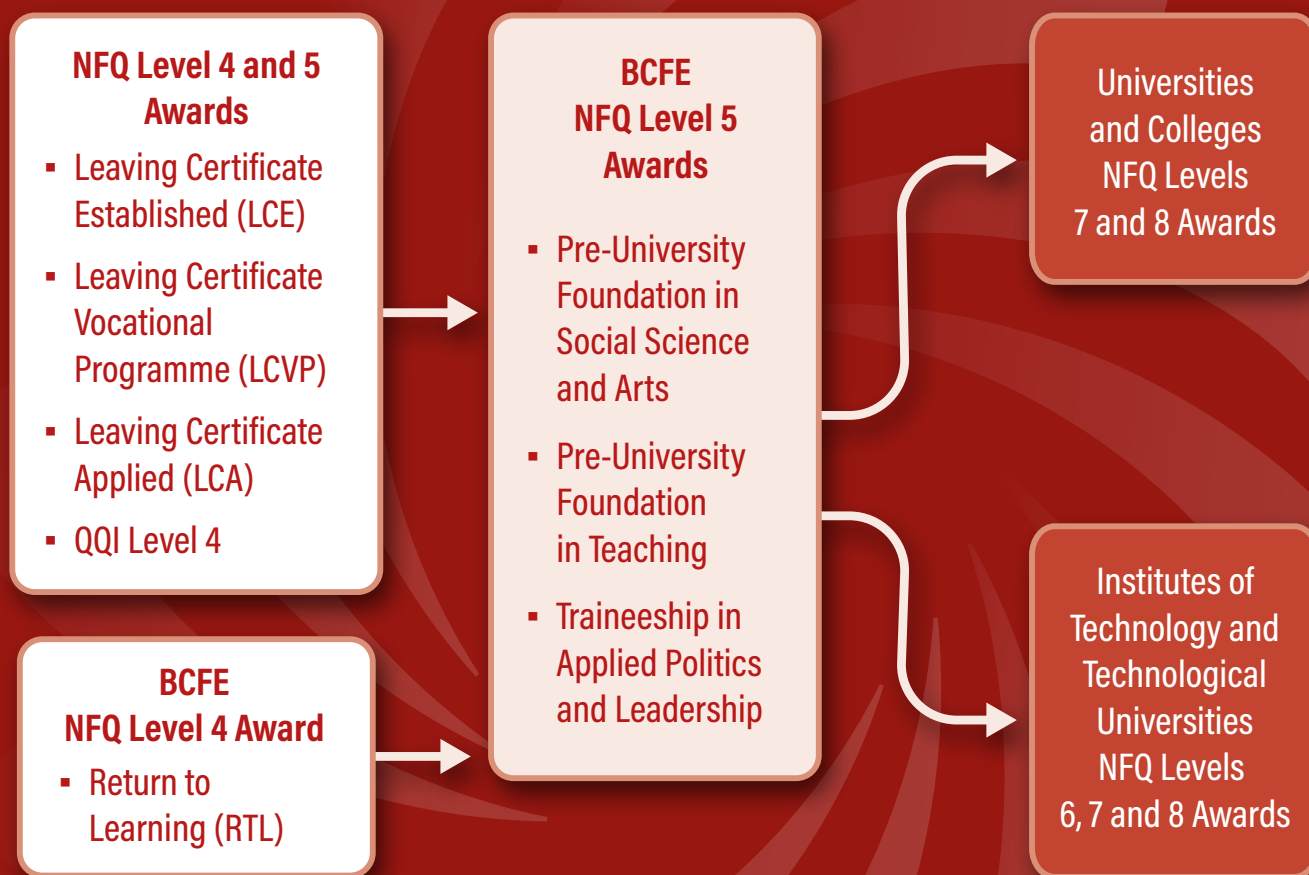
NFQ Level 4 and 5 Awards

- Leaving Certificate Established (LCE)
- Leaving Certificate Vocational Programme (LCVP)
- Leaving Certificate Applied (LCA)
- QQI Level 4

BCFE
NFQ Level 4 Award

- Return to Learning (RTL)

BCFE
NFQ Level 5 Awards

- Pre-University Foundation in Social Science and Arts
- Pre-University Foundation in Teaching
- Traineeship in Applied Politics and Leadership

Universities and Colleges NFQ Levels 7 and 8 Awards

Institutes of Technology and Technological Universities NFQ Levels 6, 7 and 8 Awards